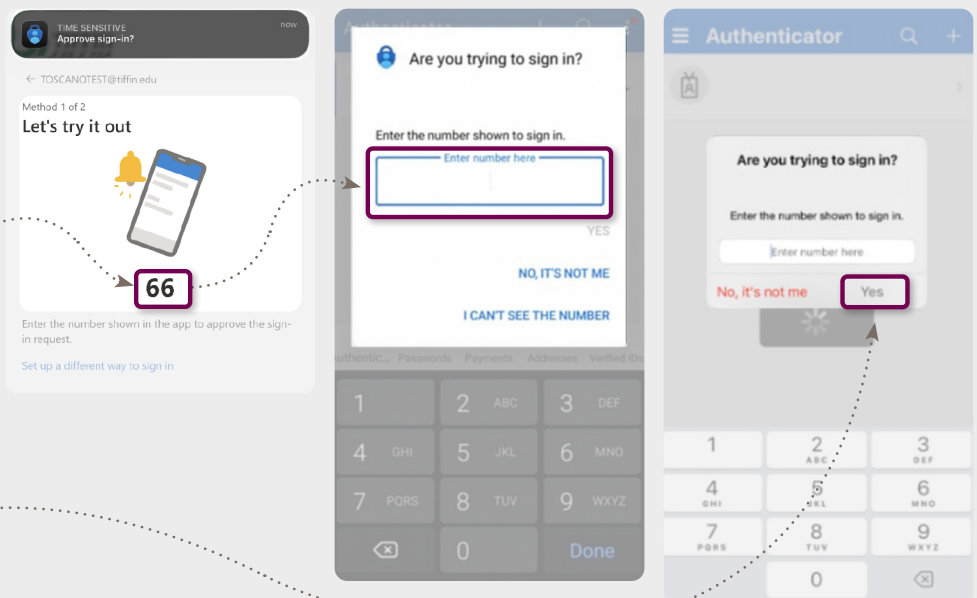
TIME SENSITIVE
Approve sign-in?
now

← TOSCANOTEST@tiffin.edu

Method 1 of 2
Let's try it out

66

Enter the number shown in the app to approve the sign-in request.

Set up a different way to sign in

Authenticator

Are you trying to sign in?

Enter the number shown to sign in.

Enter number here

YES

NO, IT'S NOT ME

I CAN'T SEE THE NUMBER

Authentic... Passwords Payments Addresses Verified IDs

1
2 ABC
3 DEF
4 GHI
5 JKL
6 MNO
7 PQRS
8 TUV
9 WXYZ
0
Done

Authenticator

Are you trying to sign in?

Enter the number shown to sign in.

Enter number here

No, it's not me
Yes

1
2 ABC
3 DEF
4 GHI
5 JKL
6 MNO
7 PQRS
8 TUV
9 WXYZ
0